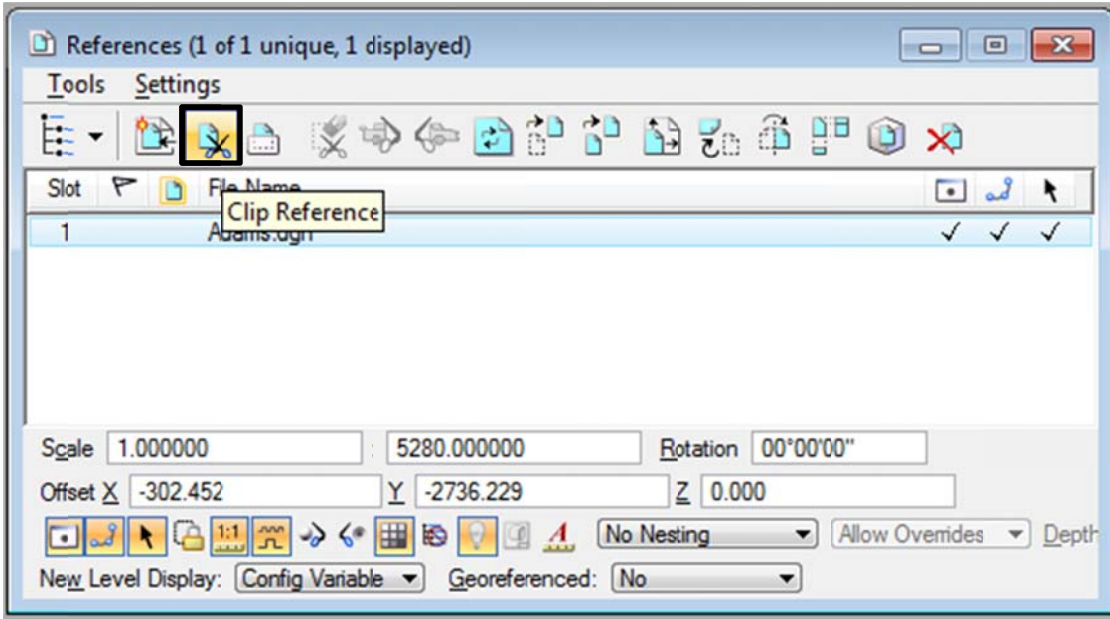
References (1 of 1 unique, 1 displayed)

Tools Settings

Slot File Name

Clip Reference

1 Adams.dgn ✓ ✓ ✓

Scale 1.000000 5280.000000 Rotation 00°00'00"

Offset X -302.452 Y -2736.229 Z 0.000

No Nesting Allow Overrides Depth

New Level Display: Config Variable Georeferenced: No